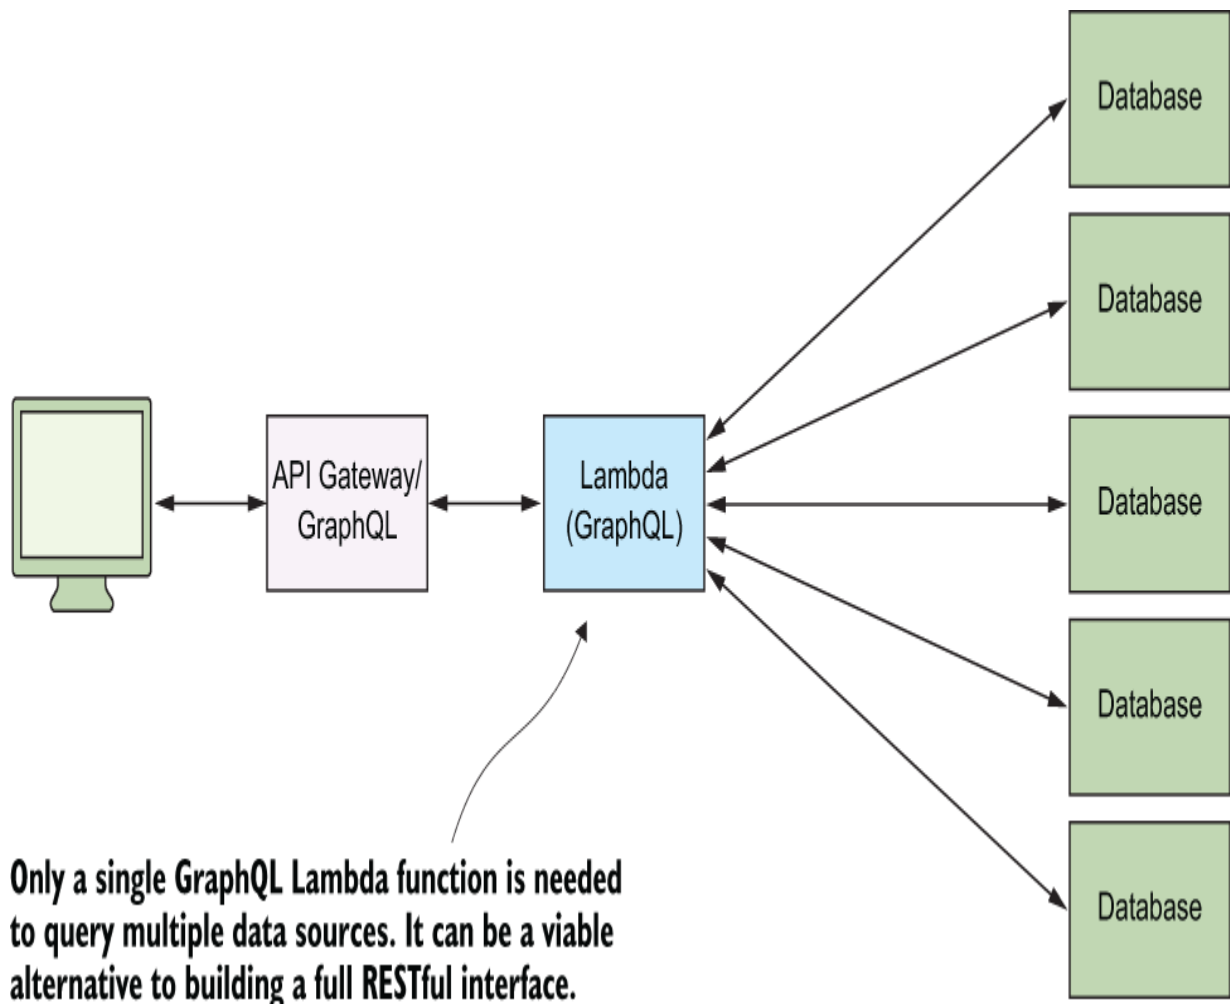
Database

Database

Database

Database

Database

API Gateway/ GraphQL

Lambda (GraphQL)

Only a single GraphQL Lambda function is needed to query multiple data sources. It can be a viable alternative to building a full RESTful interface.